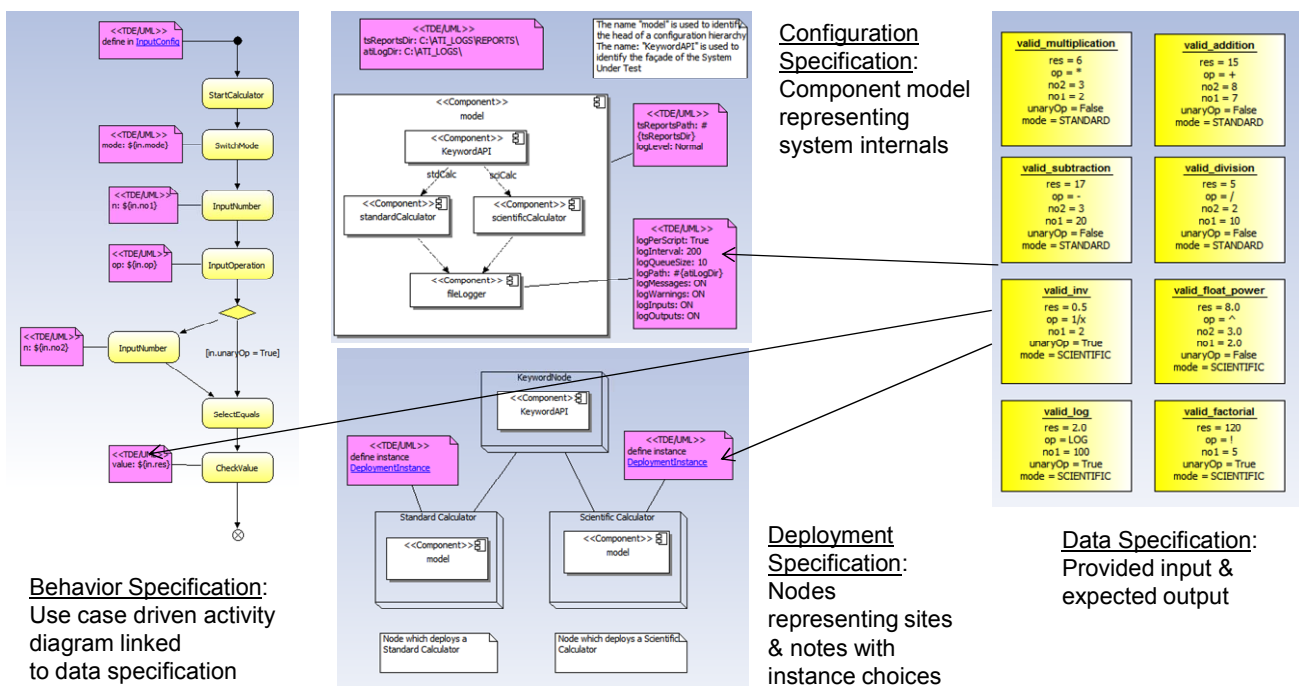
<<TDE/UML>>
define in InputConfig

StartCalculator

<<TDE/UML>>
mode: ${in.mode}

SwitchMode

<<TDE/UML>>
n: ${in.no1}

InputNumber

<<TDE/UML>>
op: ${in.op}

InputOperation

<<TDE/UML>>
n: ${in.no2}

InputNumber

[in.unaryOp = True]

SelectEquals

<<TDE/UML>>
value: ${in.res}

CheckValue

Behavior Specification: Use case driven activity diagram linked to data specification

<<TDE/UML>>
tsReportsDir: C:\ATI_LOGS\REPORTS\
atiLogDir: C:\ATI_LOGS\

The name "model" is used to identify the head of a configuration hierarchy The name: "KeywordAPI" is used to identify the façade of the System Under Test

<<Component>>
model

<<Component>>
KeywordAPI

stdCalc

sciCalc

<<Component>>
standardCalculator

<<Component>>
scientificCalculator

<<Component>>
fileLogger

<<TDE/UML>>
tsReportsPath: #{tsReportsDir}
logLevel: Normal

<<TDE/UML>>
logPerScript: True
logInterval: 200
logQueueSize: 10
logPath: #{atiLogDir}
logMessages: ON
logWarnings: ON
logInputs: ON
logOutputs: ON

Configuration Specification: Component model representing system internals

KeywordNode

<<Component>>
KeywordAPI

<<TDE/UML>>
define instance
DeploymentInstance

<<TDE/UML>>
define instance
DeploymentInstance

Standard Calculator

<<Component>>
model

Scientific Calculator

<<Component>>
model

Node which deploys a Standard Calculator

Node which deploys a Scientific Calculator

Deployment Specification: Nodes representing sites & notes with instance choices

valid_multiplication
res = 6
op = *
no2 = 3
no1 = 2
unaryOp = False
mode = STANDARD

valid_addition
res = 15
op = +
no2 = 8
no1 = 7
unaryOp = False
mode = STANDARD

valid_subtraction
res = 17
op = -
no2 = 3
no1 = 20
unaryOp = False
mode = STANDARD

valid_division
res = 5
op = /
no2 = 2
no1 = 10
unaryOp = False
mode = STANDARD

valid_inv
res = 0.5
op = 1/x
no1 = 2
unaryOp = True
mode = SCIENTIFIC

valid_float_power
res = 8.0
op = ^
no2 = 3.0
no1 = 2.0
unaryOp = False
mode = SCIENTIFIC

valid_log
res = 2.0
op = LOG
no1 = 100
unaryOp = True
mode = SCIENTIFIC

valid_factorial
res = 120
op = !
no1 = 5
unaryOp = True
mode = SCIENTIFIC

Data Specification: Provided input & expected output